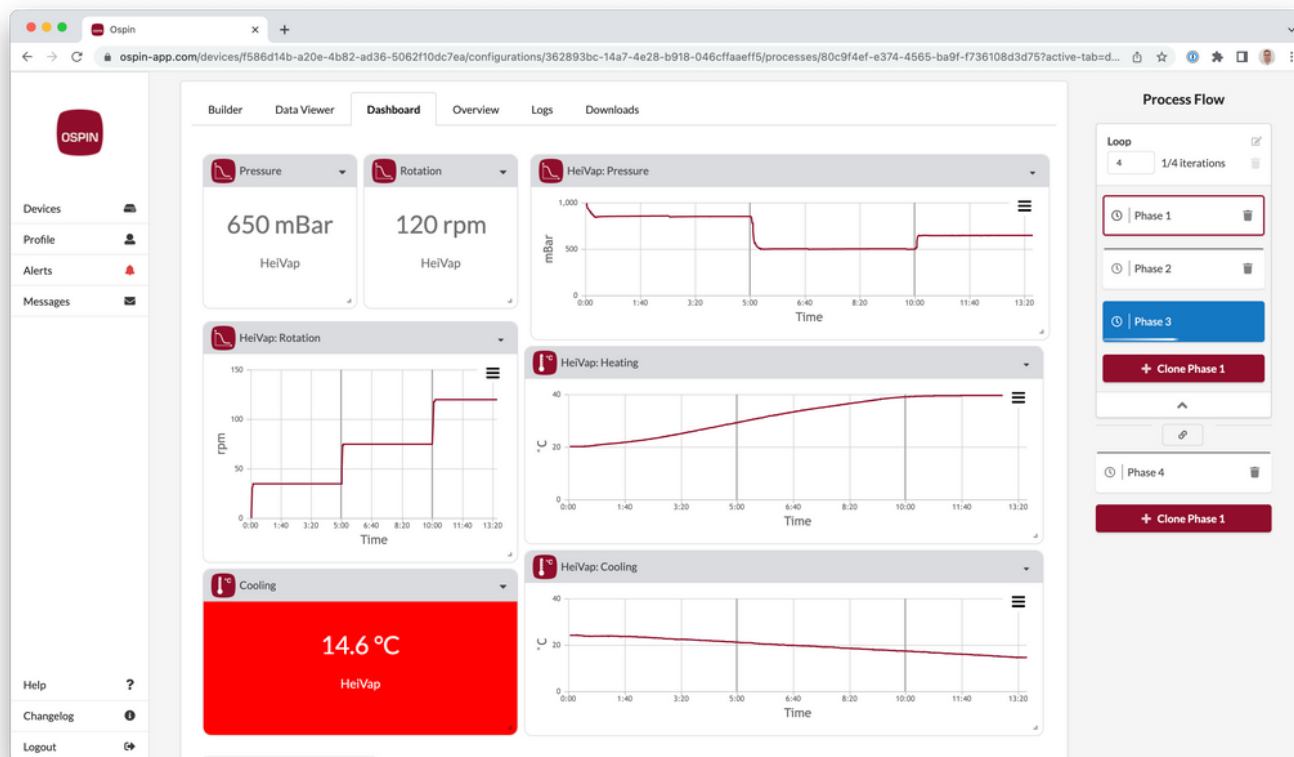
Ospin

ospin-app.com/devices/f586d14b-a20e-4b82-ad36-5062f10dc7ea/configurations/362893bc-14a7-4e28-b918-046cffaaeff5/processes/80c9f4ef-e374-4565-ba9f-f736108d3d75?active-tab=d...

OSPIN

Devices
Profile
Alerts
Messages

Help
Changelog
Logout

Builder | Data Viewer | Dashboard | Overview | Logs | Downloads

Pressure
650 mBar
HeiVap

Rotation
120 rpm
HeiVap

HeiVap: Pressure
1,000
500
0
mBar
0:00 1:40 3:20 5:00 6:40 8:20 10:00 11:40 13:20
Time

HeiVap: Rotation
150
100
50
0
rpm
0:00 1:40 3:20 5:00 6:40 8:20 10:00 11:40 13:20
Time

HeiVap: Heating
40
20
0
°C
0:00 1:40 3:20 5:00 6:40 8:20 10:00 11:40 13:20
Time

Cooling
14.6 °C
HeiVap

HeiVap: Cooling
40
20
0
°C
0:00 1:40 3:20 5:00 6:40 8:20 10:00 11:40 13:20
Time

Process Flow

Loop
4
1/4 iterations

Phase 1
Phase 2
Phase 3
+ Clone Phase 1

Phase 4
+ Clone Phase 1